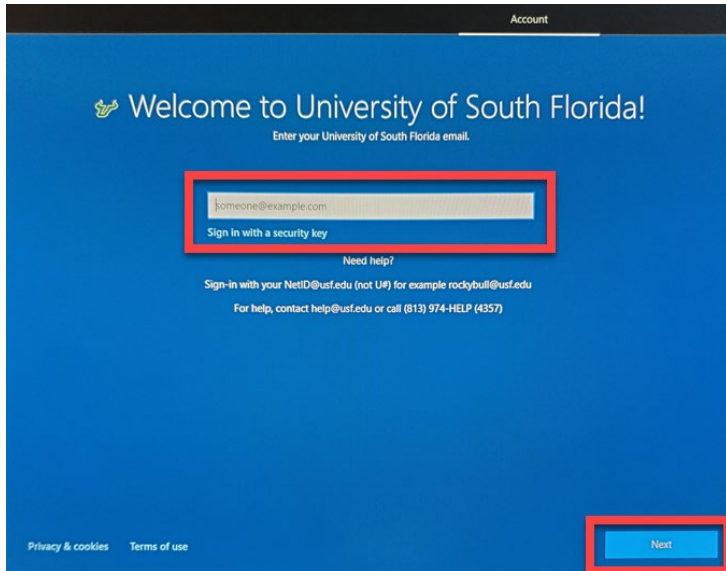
Account

Welcome to University of South Florida!

Enter your University of South Florida email.

someone@example.com

Sign in with a security key

Need help?

Sign-in with your NetID@usf.edu (not U#) for example rockybull@usf.edu

For help, contact help@usf.edu or call (813) 974-HELP (4357)

Privacy & cookies Terms of use

Next